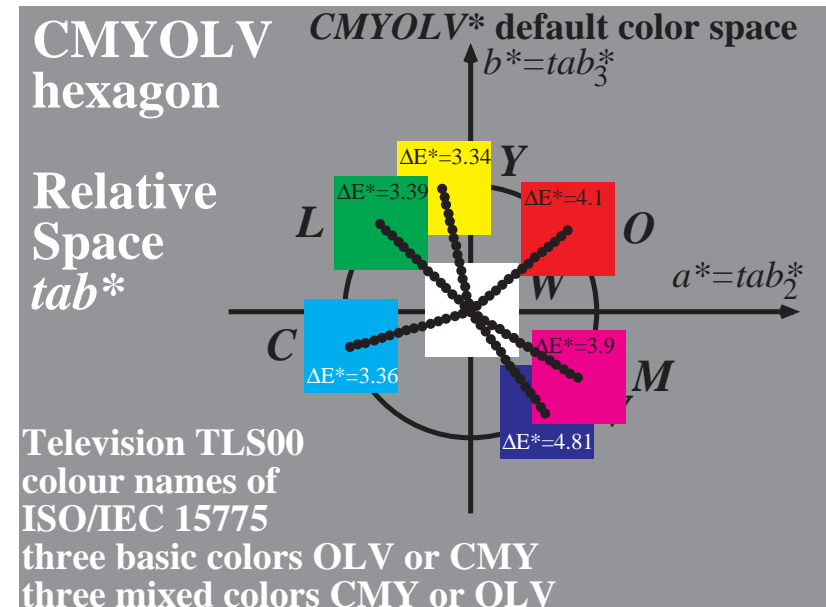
CMYOLV hexagon

*CMYOLV** default color space

$b^*=tab_3^*$

Relative Space *tab**

ΔE*=3.34

*Y*

ΔE*=3.39

ΔE*=4.1

*L*

*O*

*W*

$a^*=tab_2^*$

*C*

ΔE*=3.9

ΔE*=3.36

*M*

ΔE*=4.81

Television TLS00 colour names of ISO/IEC 15775 three basic colors OLV or CMY three mixed colors CMY or OLV